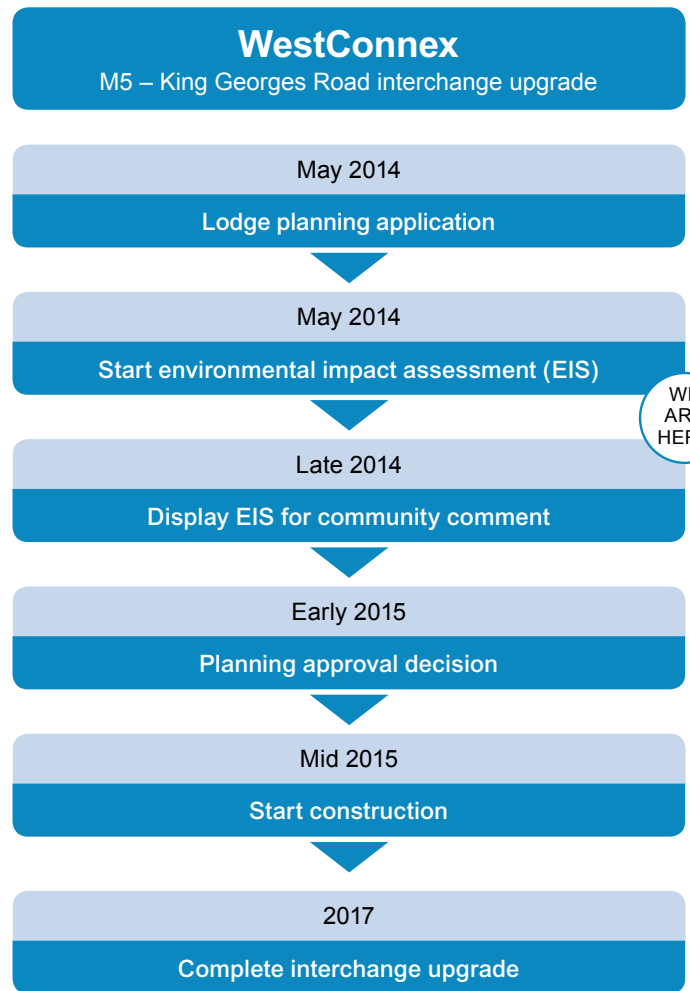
WestConnex
M5 – King Georges Road interchange upgrade

May 2014
Lodge planning application

May 2014
Start environmental impact assessment (EIS)

WE
AR
HER

Late 2014
Display EIS for community comment

Early 2015
Planning approval decision

Mid 2015
Start construction

2017
Complete interchange upgrade